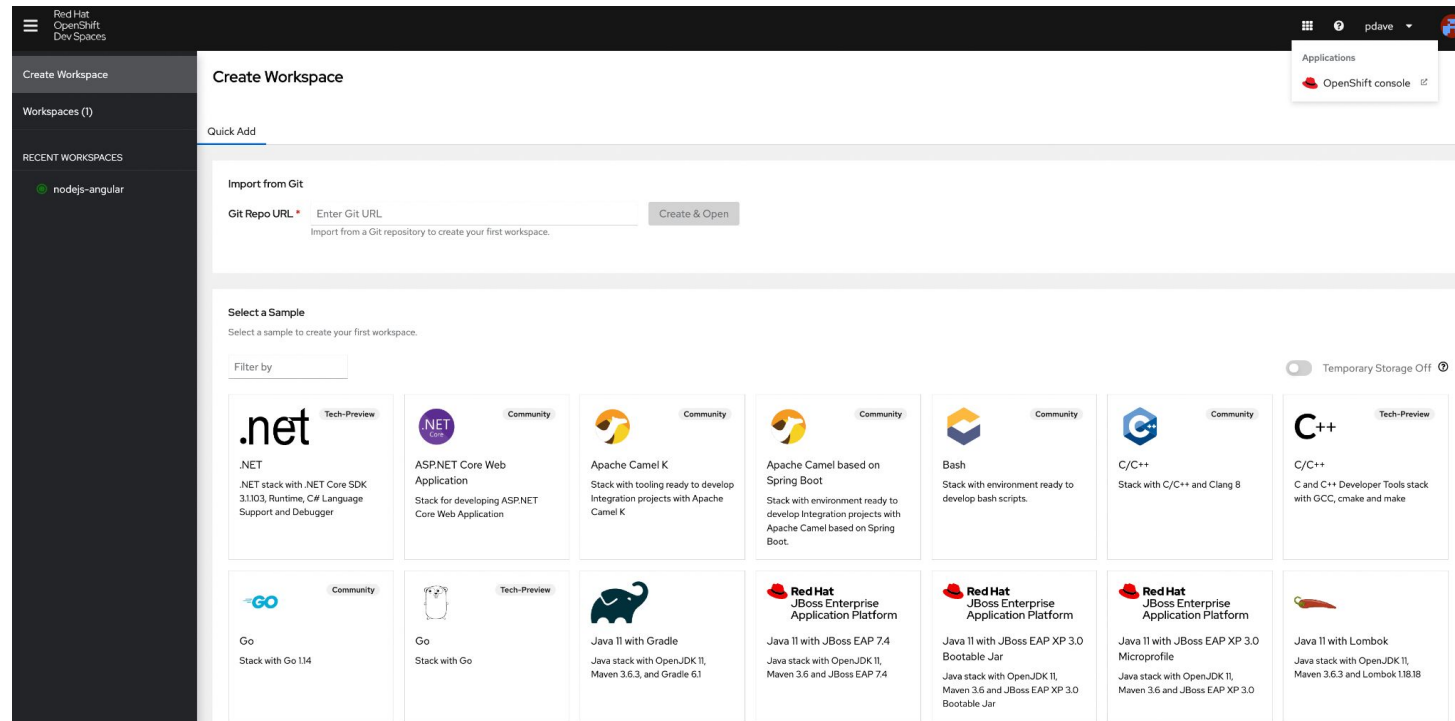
Red Hat
OpenShift
Dev Spaces

pdave

Applications

OpenShift console

Create Workspace

Workspaces (1)

RECENT WORKSPACES

nodejs-angular

Create Workspace

Quick Add

Import from Git

Git Repo URL *

Enter Git URL

Create & Open

Import from a Git repository to create your first workspace.

Select a Sample

Select a sample to create your first workspace.

Filter by

Temporary Storage Off

.net

Tech-Preview

.NET

.NET stack with .NET Core SDK 3.1.103, Runtime, C# Language Support and Debugger

.NET Core

Community

ASP.NET Core Web Application

Stack for developing ASP.NET Core Web Application

Community

Apache Camel K

Stack with tooling ready to develop Integration projects with Apache Camel K

Community

Apache Camel based on Spring Boot

Stack with environment ready to develop Integration projects with Apache Camel based on Spring Boot.

Community

Bash

Stack with environment ready to develop bash scripts.

Community

C/C++

Stack with C/C++ and Clang 8

C++

Tech-Preview

C/C++

C and C++ Developer Tools stack with GCC, cmake and make

GO

Community

Go

Stack with Go 1.14

Tech-Preview

Go

Stack with Go

Java 11 with Gradle

Java stack with OpenJDK 11, Maven 3.6.3, and Gradle 6.1

Red Hat
JBoss Enterprise
Application Platform

Java 11 with JBoss EAP 7.4

Java stack with OpenJDK 11, Maven 3.6 and JBoss EAP 7.4

Red Hat
JBoss Enterprise
Application Platform

Java 11 with JBoss EAP XP 3.0 Bootable Jar

Java stack with OpenJDK 11, Maven 3.6 and JBoss EAP XP 3.0 Bootable Jar

Red Hat
JBoss Enterprise
Application Platform

Java 11 with JBoss EAP XP 3.0 Microprofile

Java stack with OpenJDK 11, Maven 3.6 and JBoss EAP XP 3.0

Java 11 with Lombok

Java stack with OpenJDK 11, Maven 3.6.3 and Lombok 1.18.18